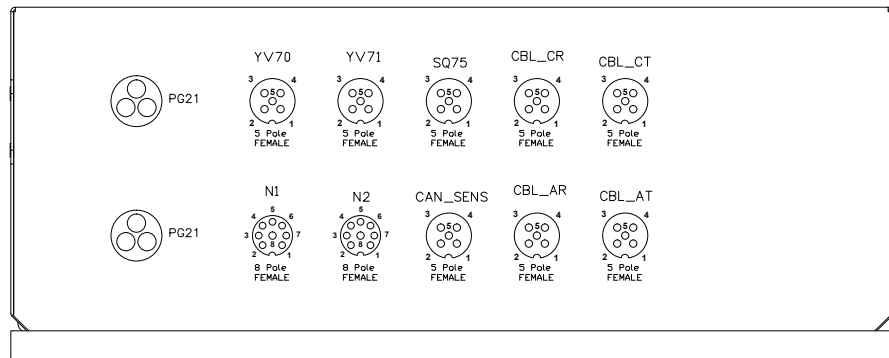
PG21

YV70
3 4
5
2 1
5 Pole
FEMALE

YV71
3 4
5
2 1
5 Pole
FEMALE

SQ75
3 4
5
2 1
5 Pole
FEMALE

CBL_CR
3 4
5
2 1
5 Pole
FEMALE

CBL_CT
3 4
5
2 1
5 Pole
FEMALE

PG21

N1
5
4 6
3 8 7
2 1
8 Pole
FEMALE

N2
5
4 6
3 8 7
2 1
8 Pole
FEMALE

CAN_SENS
3 4
5
2 1
5 Pole
FEMALE

CBL_AR
3 4
5
2 1
5 Pole
FEMALE

CBL_AT
3 4
5
2 1
5 Pole
FEMALE